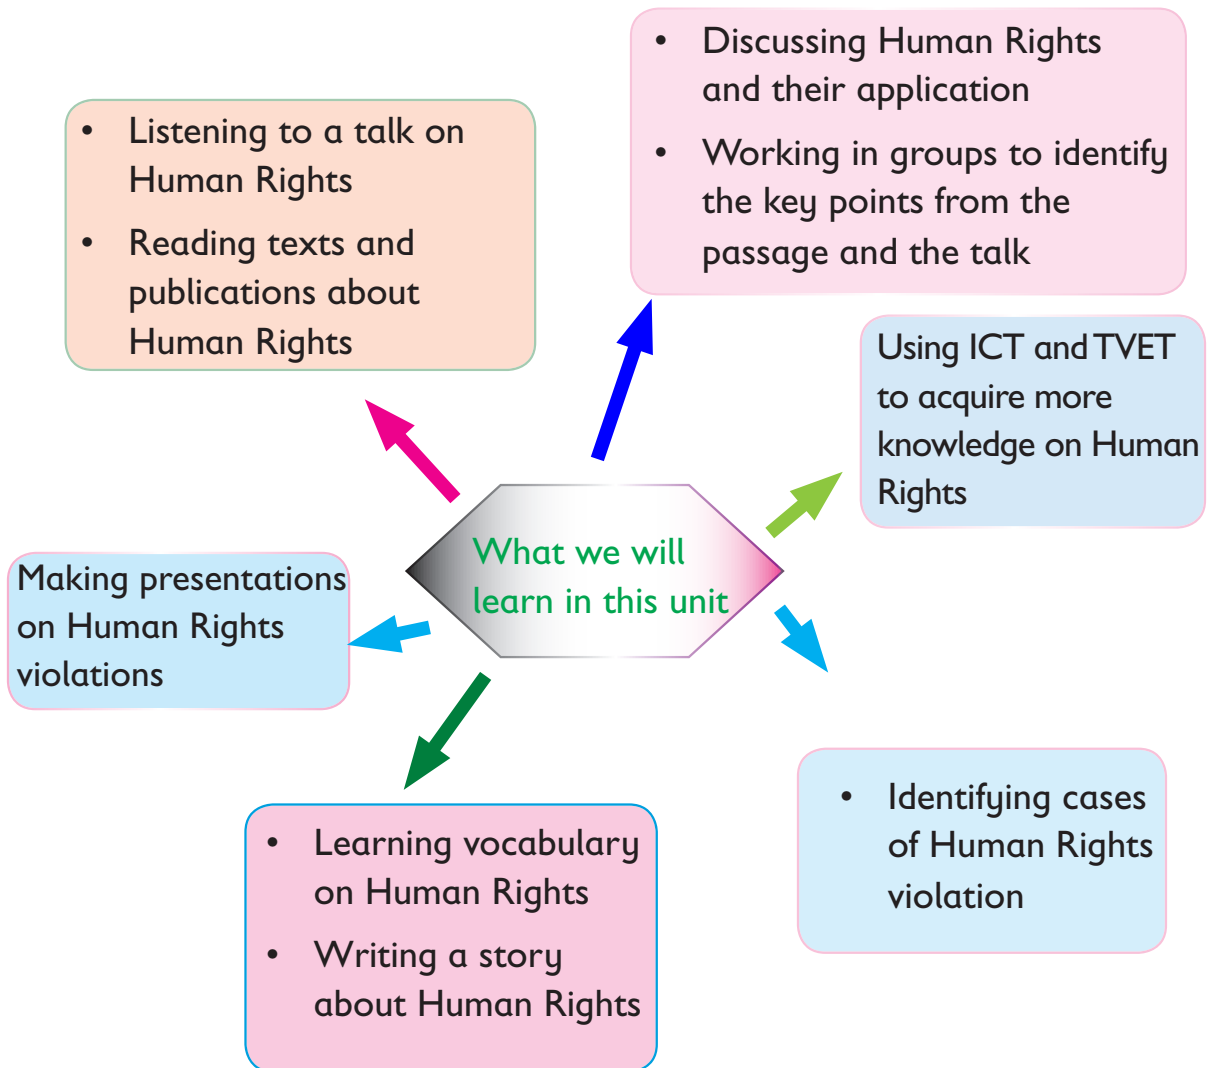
What we will learn in this unit

- Listening to a talk on Human Rights
- Reading texts and publications about Human Rights

- Discussing Human Rights and their application
- Working in groups to identify the key points from the passage and the talk

Using ICT and TVET to acquire more knowledge on Human Rights

Making presentations on Human Rights violations

- Identifying cases of Human Rights violation

- Learning vocabulary on Human Rights
- Writing a story about Human Rights